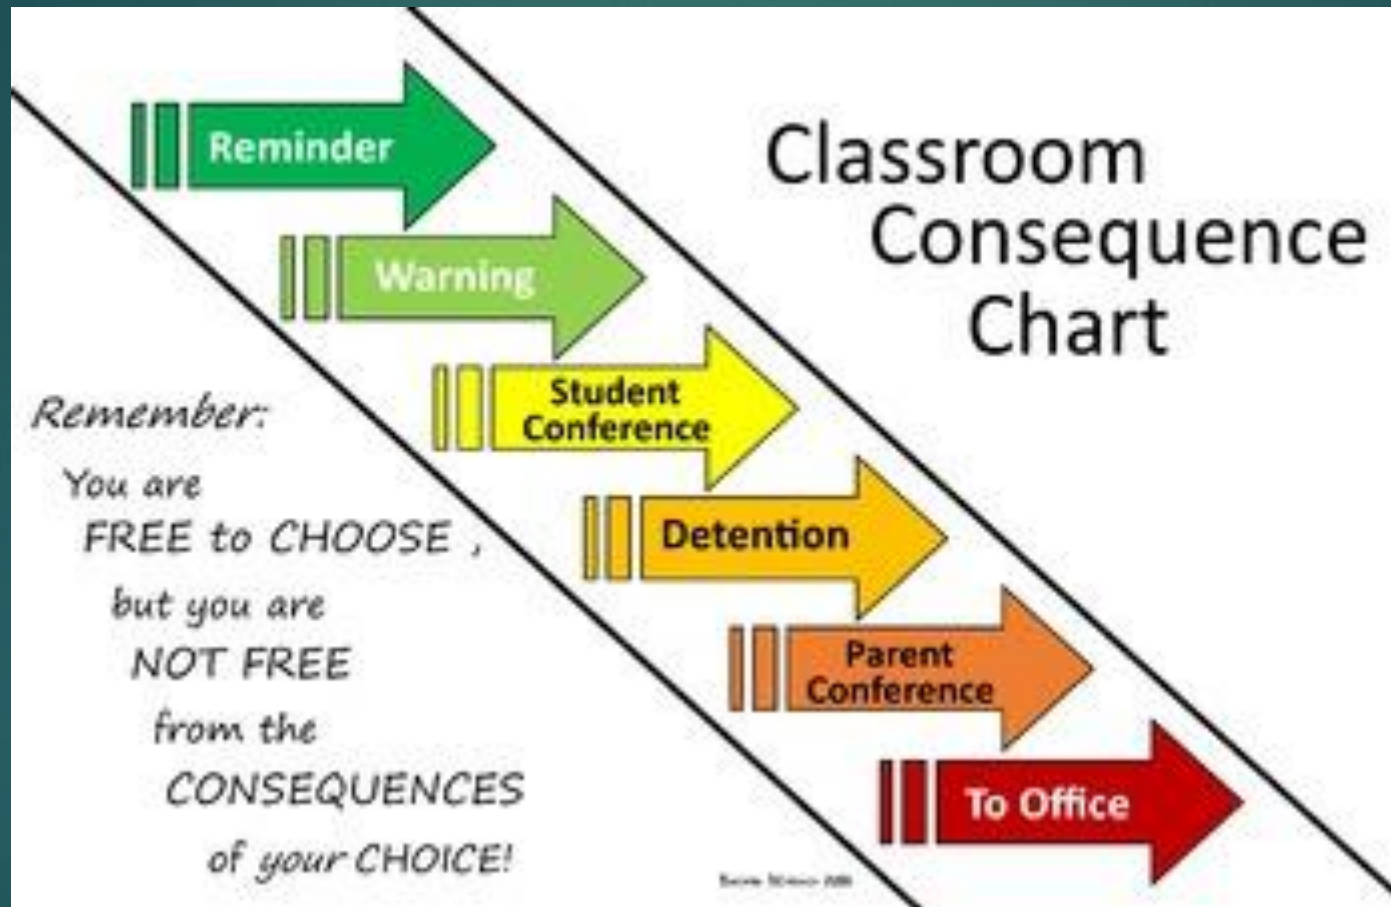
Classroom Consequence Chart

Reminder

Warning

Student Conference

Detention

Parent Conference

To Office

Remember:

You are FREE to CHOOSE, but you are NOT FREE from the CONSEQUENCES of your CHOICE!

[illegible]